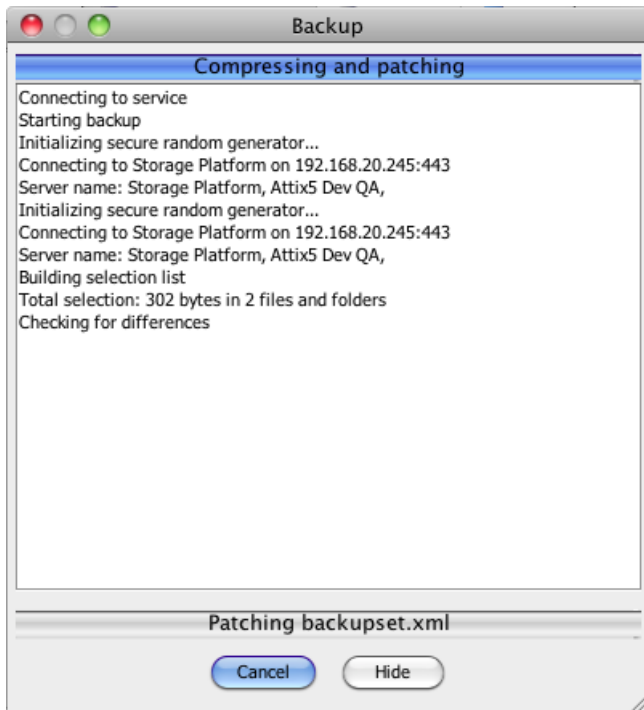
Backup

Compressing and patching

Connecting to service
Starting backup
Initializing secure random generator...
Connecting to Storage Platform on 192.168.20.245:443
Server name: Storage Platform, Attix5 Dev QA,
Initializing secure random generator...
Connecting to Storage Platform on 192.168.20.245:443
Server name: Storage Platform, Attix5 Dev QA,
Building selection list
Total selection: 302 bytes in 2 files and folders
Checking for differences

Patching backupset.xml

Cancel
Hide